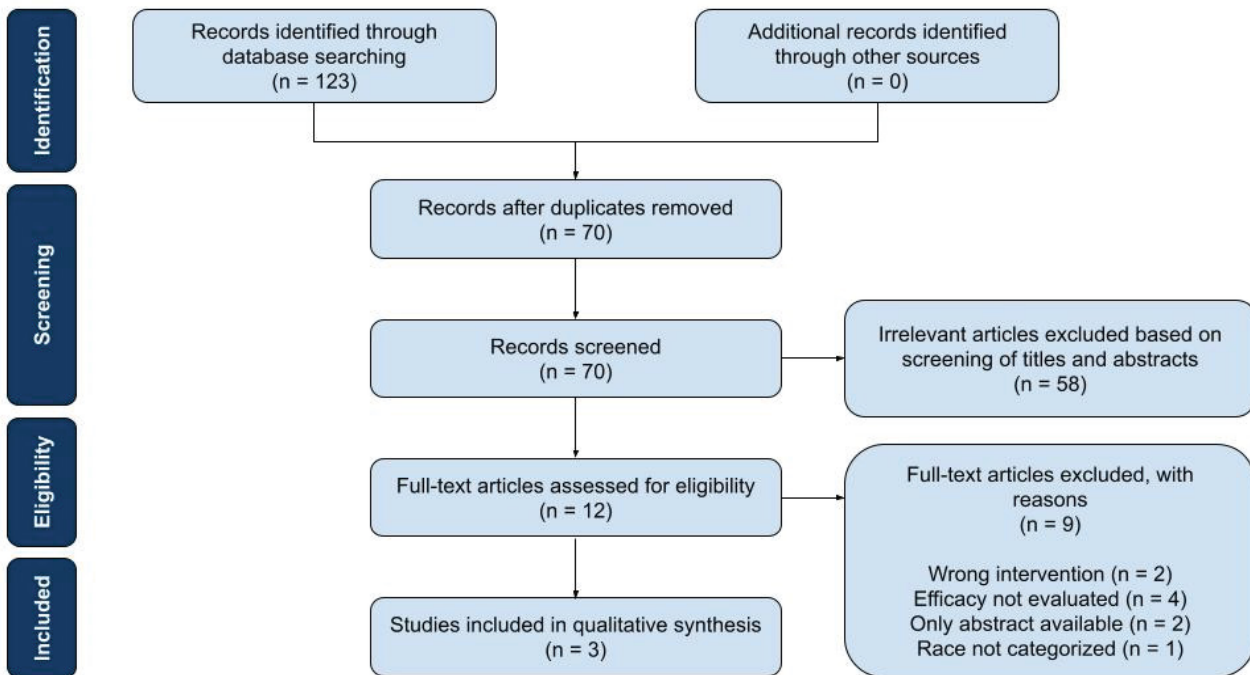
Identification

Records identified through database searching
(n = 123)

Additional records identified through other sources
(n = 0)

Screening

Records after duplicates removed
(n = 70)

Records screened
(n = 70)

Irrelevant articles excluded based on screening of titles and abstracts
(n = 58)

Eligibility

Full-text articles assessed for eligibility
(n = 12)

Full-text articles excluded, with reasons
(n = 9)

Wrong intervention (n = 2)
Efficacy not evaluated (n = 4)
Only abstract available (n = 2)
Race not categorized (n = 1)

Included

Studies included in qualitative synthesis
(n = 3)